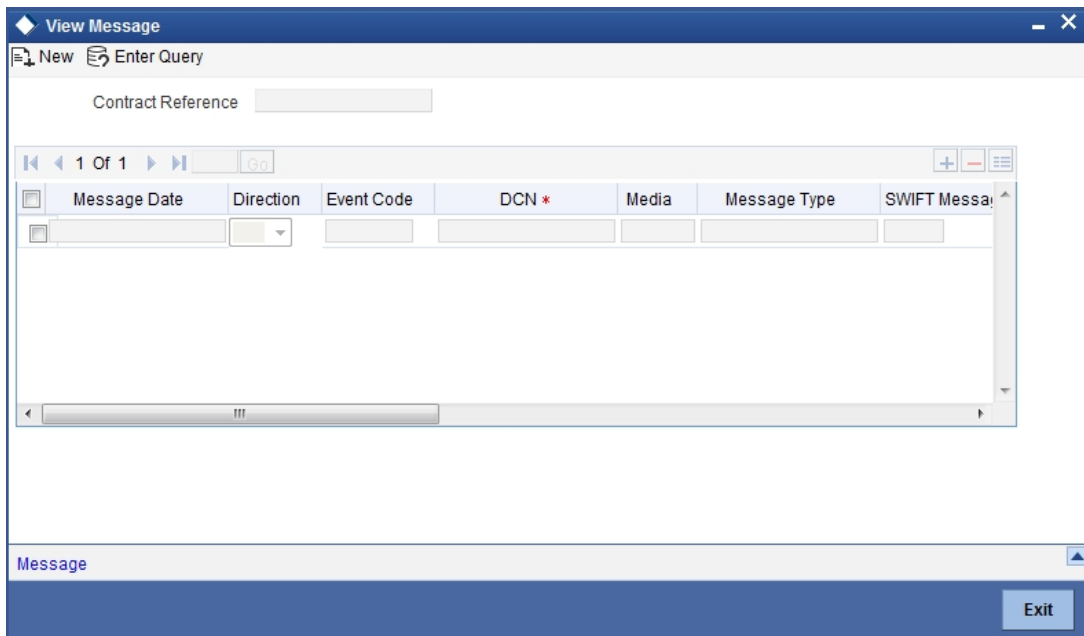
View Message

New Enter Query

Contract Reference

1 Of 1 Go

| | Message Date | Direction | Event Code | DCN * | Media | Message Type | SWIFT Messa |
|---|---|---|---|---|---|---|---|
| | | | | | | | |

Message

Exit